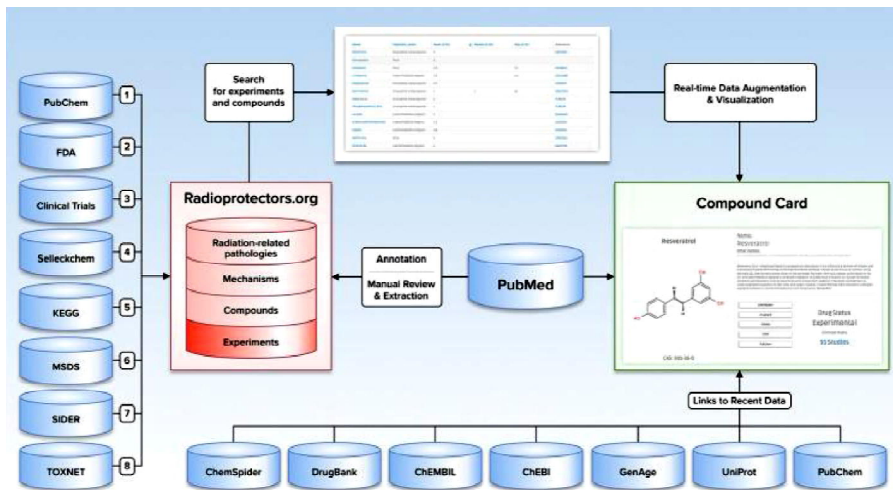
PubChem
1
FDA
2
Clinical Trials
3
Selleckchem
4
KEGG
5
MSDS
6
SIDER
7
TOXNET
8

Search for experiments and compounds

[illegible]

Real-time Data Augmentation & Visualization

Radioprotectors.org

Radiation-related pathologies

Mechanisms

Compounds

Experiments

Annotation

Manual Review & Extraction

PubMed

Compound Card

Resveratrol

Name
Resveratrol

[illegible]

Drug Status
Experimental

93 Studies

CAS: 501-36-0

Links to Recent Data

ChemSpider

DrugBank

ChEMBIL

ChEBI

GenAge

UniProt

PubChem